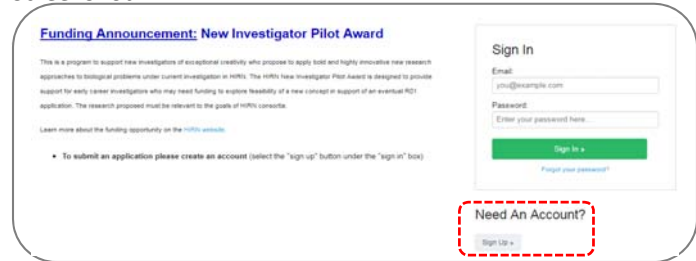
Funding Announcement: New Investigator Pilot Award

This is a program to support new investigators of exceptional creativity who propose to apply bold and highly innovative new research approaches to biological problems under current investigation in HIRN. The HIRN New Investigator Pilot Award is designed to provide support for early career investigators who may need funding to explore feasibility of a new concept in support of an eventual R01 application. The research proposed must be relevant to the goals of HIRN consortia.

Learn more about the funding opportunity on the HIRN website.

• To submit an application please create an account (select the "sign up" button under the "sign in" box)

Sign In

Email:

you@example.com

Password:

Enter your password here...

Sign In »

Forgot your password?

Need An Account?

Sign Up »